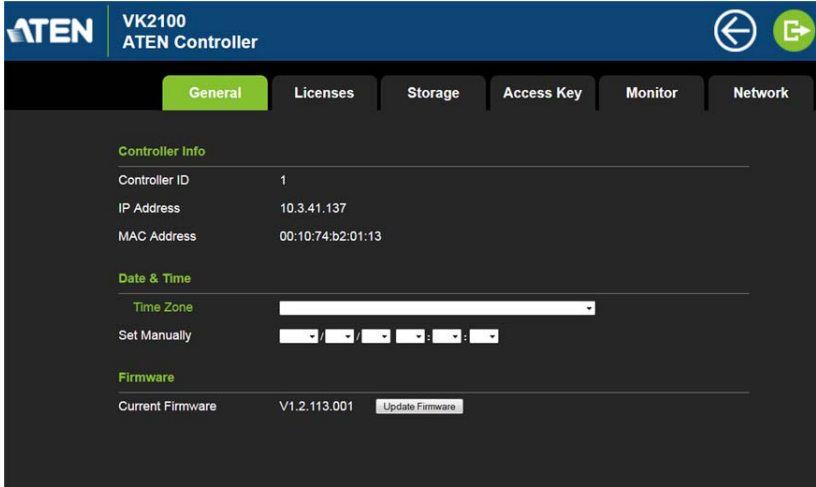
ATEN

VK2100
ATEN Controller

General | Licenses | Storage | Access Key | Monitor | Network

Controller Info

Controller ID 1

IP Address 10.3.41.137

MAC Address 00:10:74:b2:01:13

Date & Time

Time Zone

Set Manually / / : :

Firmware

Current Firmware V1.2.113.001 Update Firmware